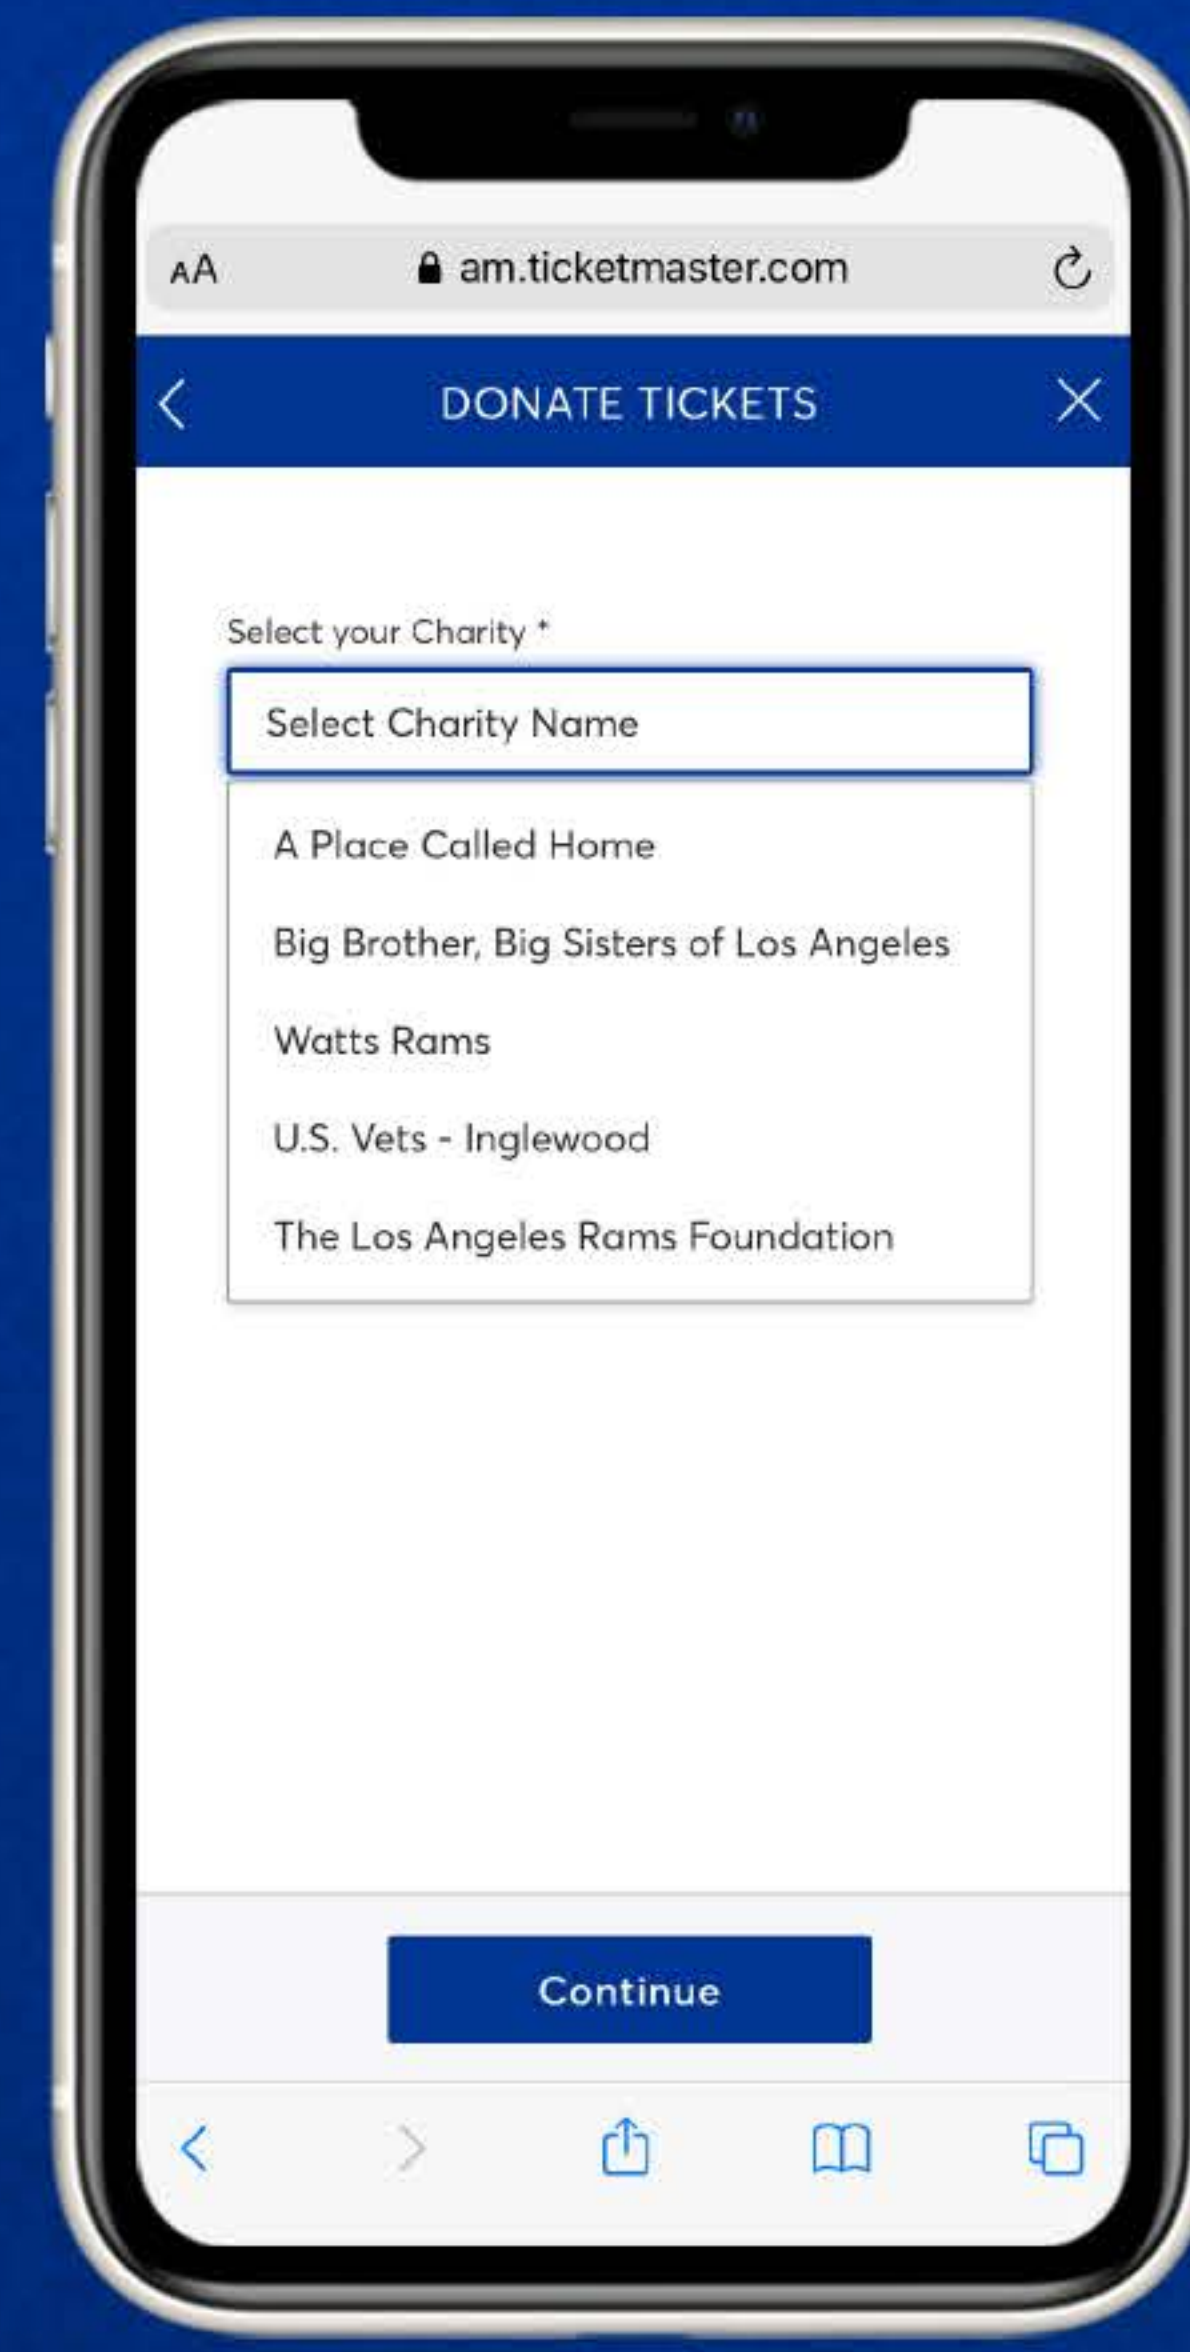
AA am.ticketmaster.com

DONATE TICKETS

Select your Charity *

Select Charity Name

A Place Called Home

Big Brother, Big Sisters of Los Angeles

Watts Rams

U.S. Vets - Inglewood

The Los Angeles Rams Foundation

Continue